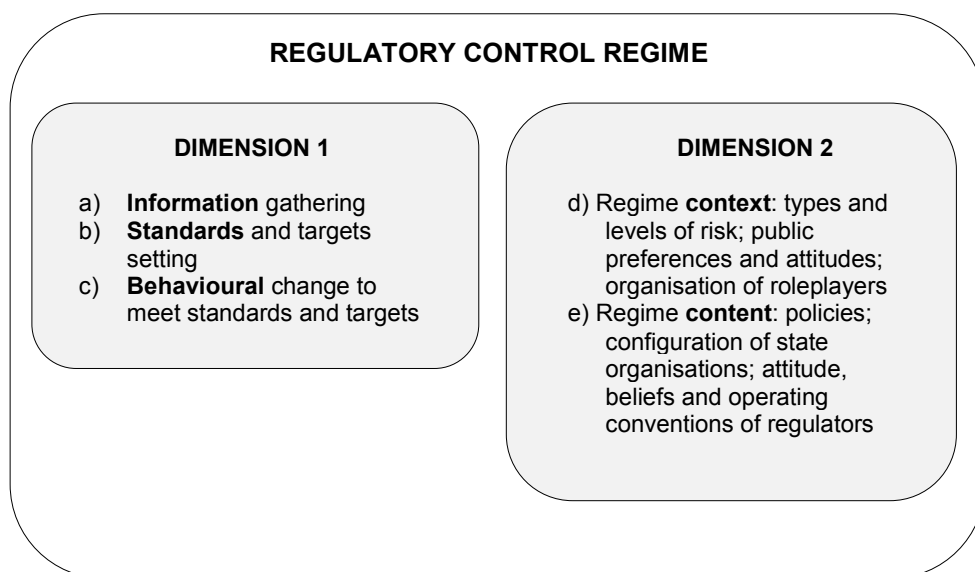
REGULATORY CONTROL REGIME

DIMENSION 1

a) **Information** gathering
b) **Standards** and targets setting
c) **Behavioural** change to meet standards and targets

DIMENSION 2

d) Regime **context**: types and levels of risk; public preferences and attitudes; organisation of roleplayers
e) Regime **content**: policies; configuration of state organisations; attitude, beliefs and operating conventions of regulators